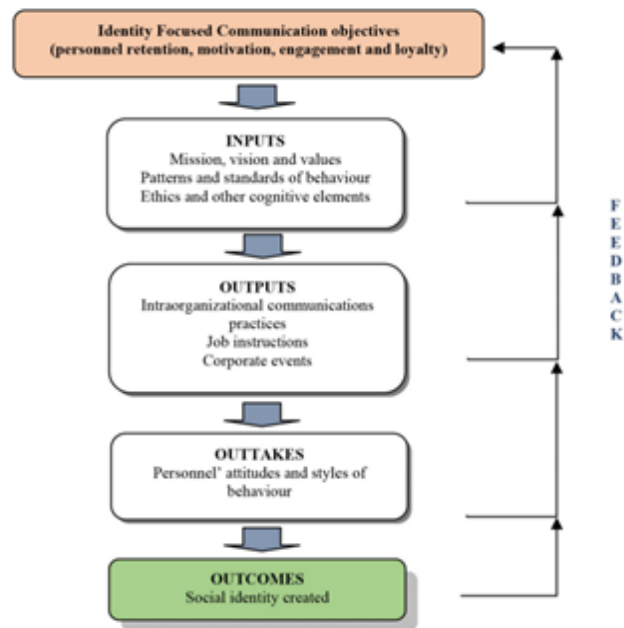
Identity Focused Communication objectives
(personnel retention, motivation, engagement and loyalty)

INPUTS
Mission, vision and values
Patterns and standards of behaviour
Ethics and other cognitive elements

OUTPUTS
Intraorganizational communications practices
Job instructions
Corporate events

OUTTAKES
Personnel' attitudes and styles of behaviour

OUTCOMES
Social identity created

F
E
E
D
B
A
C
K